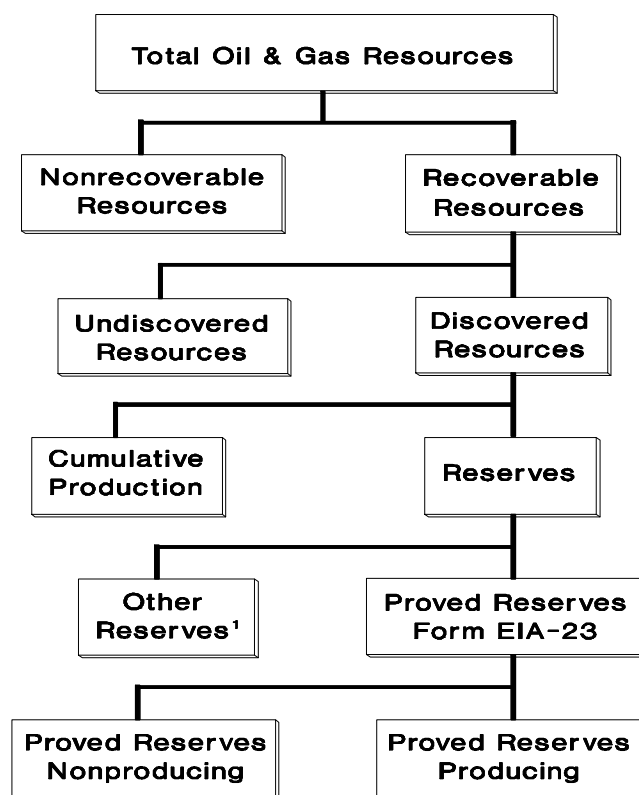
Total Oil & Gas Resources

Nonrecoverable Resources

Recoverable Resources

Undiscovered Resources

Discovered Resources

Cumulative Production

Reserves

Other Reserves¹

Proved Reserves Form EIA-23

Proved Reserves Nonproducing

Proved Reserves Producing